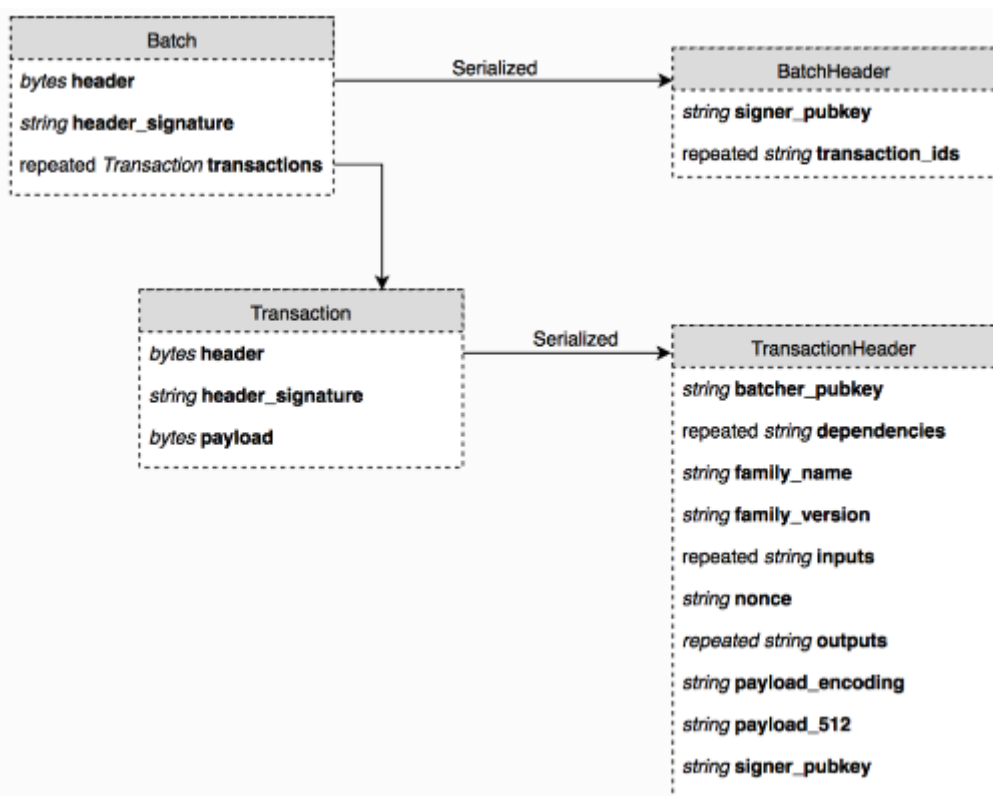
Batch

bytes header

string header_signature

repeated Transaction transactions

Serialized

BatchHeader

string signer_pubkey

repeated string transaction_ids

Transaction

bytes header

string header_signature

bytes payload

Serialized

TransactionHeader

string batcher_pubkey

repeated string dependencies

string family_name

string family_version

repeated string inputs

string nonce

repeated string outputs

string payload_encoding

string payload_512

string signer_pubkey